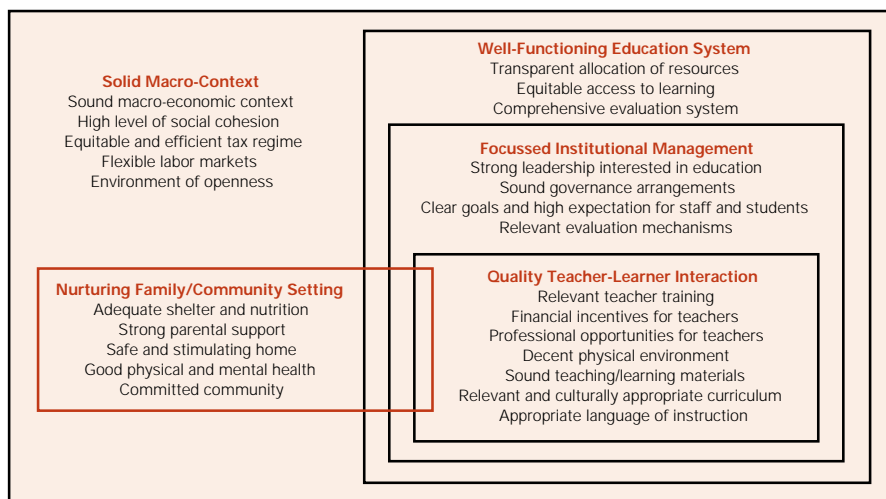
Solid Macro-Context
Sound macro-economic context
High level of social cohesion
Equitable and efficient tax regime
Flexible labor markets
Environment of openness

Well-Functioning Education System
Transparent allocation of resources
Equitable access to learning
Comprehensive evaluation system

Focussed Institutional Management
Strong leadership interested in education
Sound governance arrangements
Clear goals and high expectation for staff and students
Relevant evaluation mechanisms

Nurturing Family/Community Setting
Adequate shelter and nutrition
Strong parental support
Safe and stimulating home
Good physical and mental health
Committed community

Quality Teacher-Learner Interaction
Relevant teacher training
Financial incentives for teachers
Professional opportunities for teachers
Decent physical environment
Sound teaching/learning materials
Relevant and culturally appropriate curriculum
Appropriate language of instruction